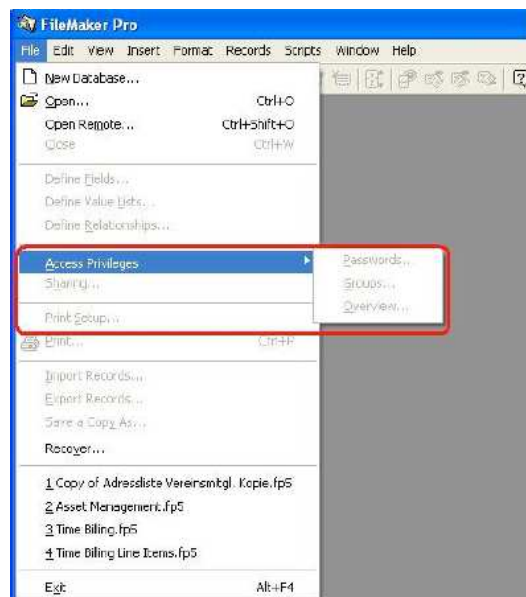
FileMaker Pro
File Edit View Insert Format Records Scripts Window Help
New Database...
Open... Ctrl+O
Open Remote... Ctrl+Shift+O
Close Ctrl+W
Define Fields...
Define Value Lists...
Define Relationships...
Access Privileges
Passwords...
Groups...
Overview...
Sharing...
Print Setup...
Print... Ctrl+P
Import Records...
Export Records...
Save a Copy As...
Recover...
1 Copy of Adressliste Vereinsmitgl. Kopie.fp5
2 Asset Management.fp5
3 Time Billing.fp5
4 Time Billing Line Items.fp5
Exit Alt+F4